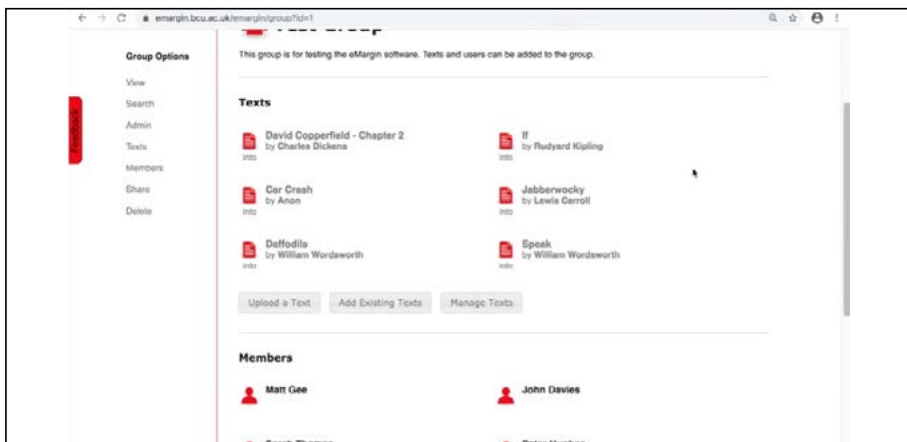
emargin.bcu.ac.uk/emargin/group?id=1

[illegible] Group

Group Options

View
Search
Admin
Texts
Members
Share
Delete

Feedback

This group is for testing the eMargin software. Texts and users can be added to the group.

Texts

David Copperfield - Chapter 2
by Charles Dickens
Info

If
by Rudyard Kipling
Info

Car Crash
by Anon
Info

Jabberwocky
by Lewis Carroll
Info

Daffodils
by William Wordsworth
Info

Speak
by William Wordsworth
Info

Upload a Text
Add Existing Texts
Manage Texts

Members

Matt Gee
John Davies
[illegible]
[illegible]